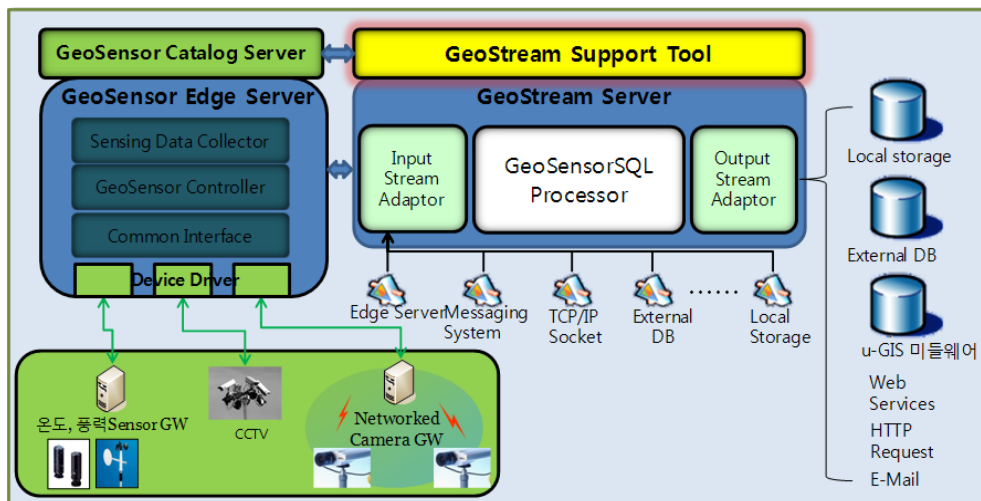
GeoSensor Catalog Server

GeoStream Support Tool

GeoSensor Edge Server

Sensing Data Collector

GeoSensor Controller

Common Interface

Device Driver

GeoStream Server

Input Stream Adaptor

GeoSensorSQL Processor

Output Stream Adaptor

Local storage

External DB

u-GIS 미들웨어

Web Services

HTTP Request

E-Mail

Edge Server

Messaging System

TCP/IP Socket

External DB

......

Local Storage

온도, 풍력Sensor GW

CCTV

Networked Camera GW